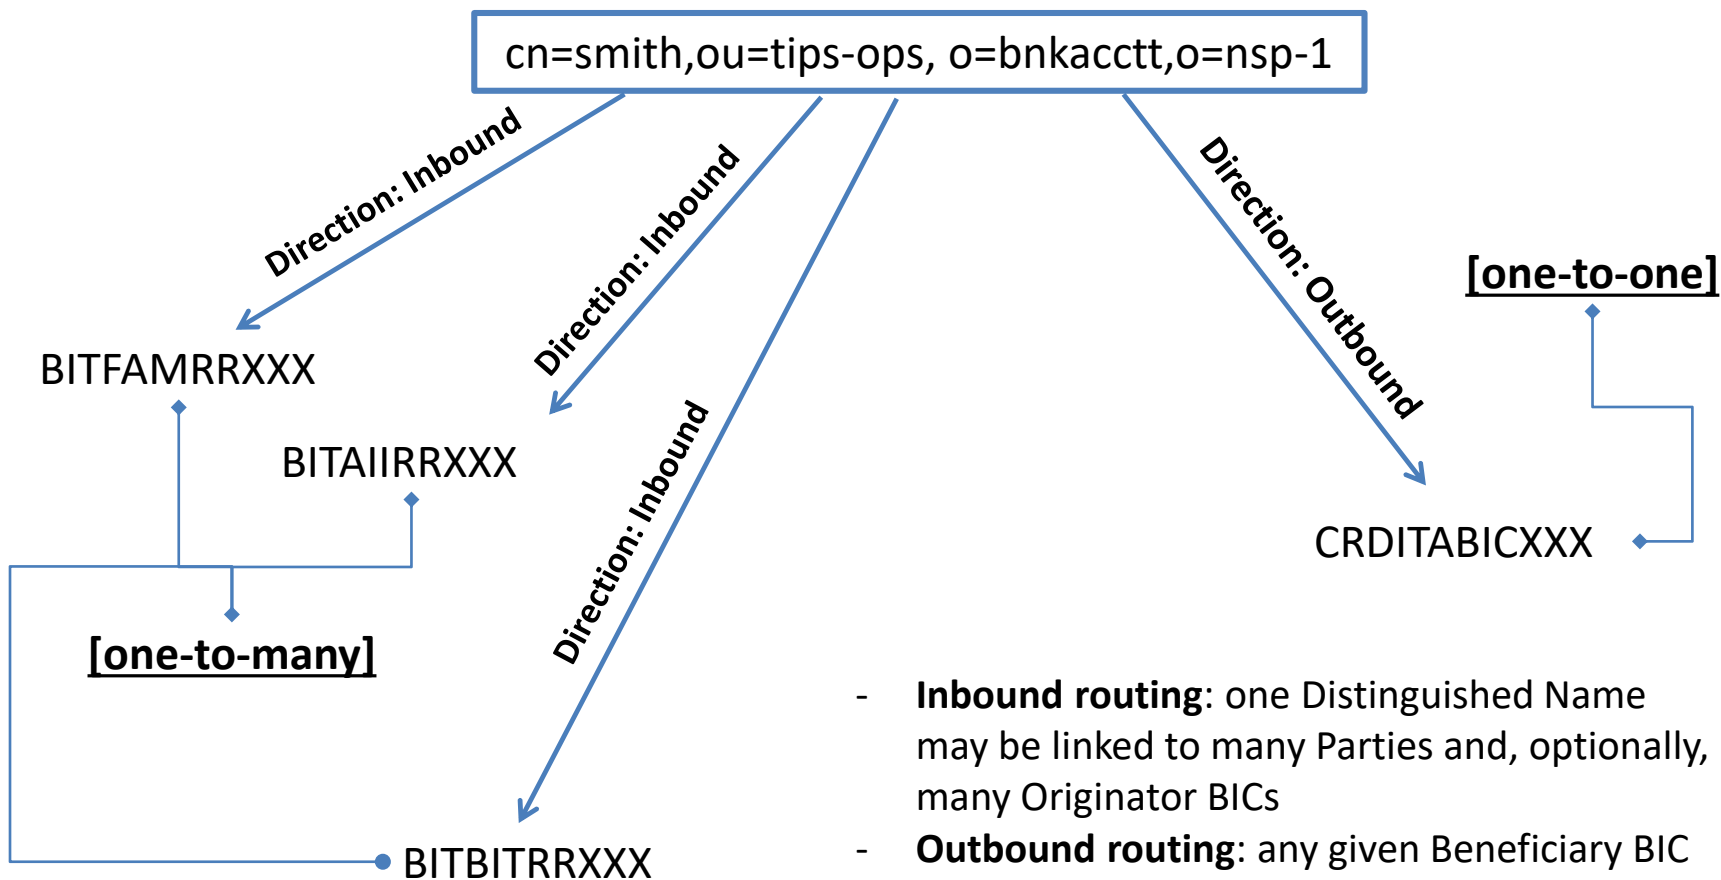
cn=smith,ou=tips-ops, o=bnkacctt,o=nsp-1

Direction: Inbound

Direction: Inbound

Direction: Inbound

Direction: Outbound

BITFAMRRXXX

BITAIIRRXXX

[one-to-many]

BITBITRRXXX

[one-to-one]

CRDITABICXXX

- **Inbound routing**: one Distinguished Name may be linked to many Parties and, optionally, many Originator BICs
- **Outbound routing**: any given Beneficiary BIC